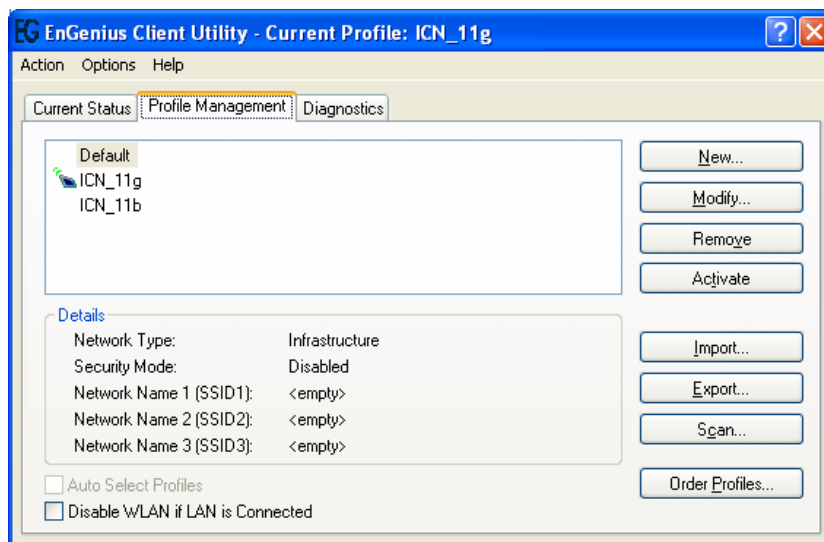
EG EnGenius Client Utility - Current Profile: ICN_11g

Action Options Help

Current Status | Profile Management | Diagnostics

Default
ICN_11g
ICN_11b

New...
Modify...
Remove
Activate

Details

| Network Type: | Infrastructure |
|---|---|
| Security Mode: | Disabled |
| Network Name 1 (SSID1): | <empty> |
| Network Name 2 (SSID2): | <empty> |
| Network Name 3 (SSID3): | <empty> |

Import...
Export...
Scan...

Auto Select Profiles
Disable WLAN if LAN is Connected

Order Profiles...